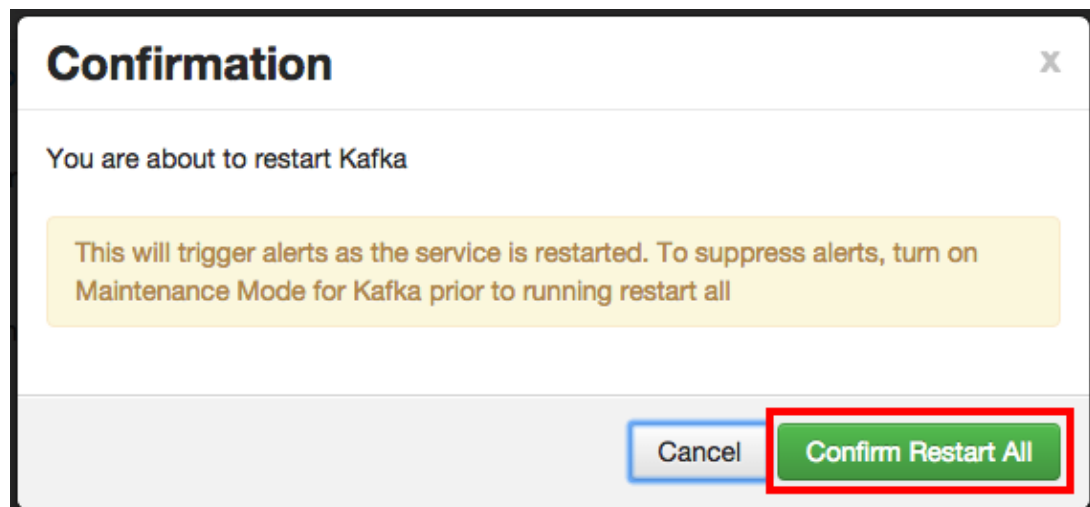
Confirmation

x

You are about to restart Kafka

This will trigger alerts as the service is restarted. To suppress alerts, turn on Maintenance Mode for Kafka prior to running restart all

Cancel

Confirm Restart All